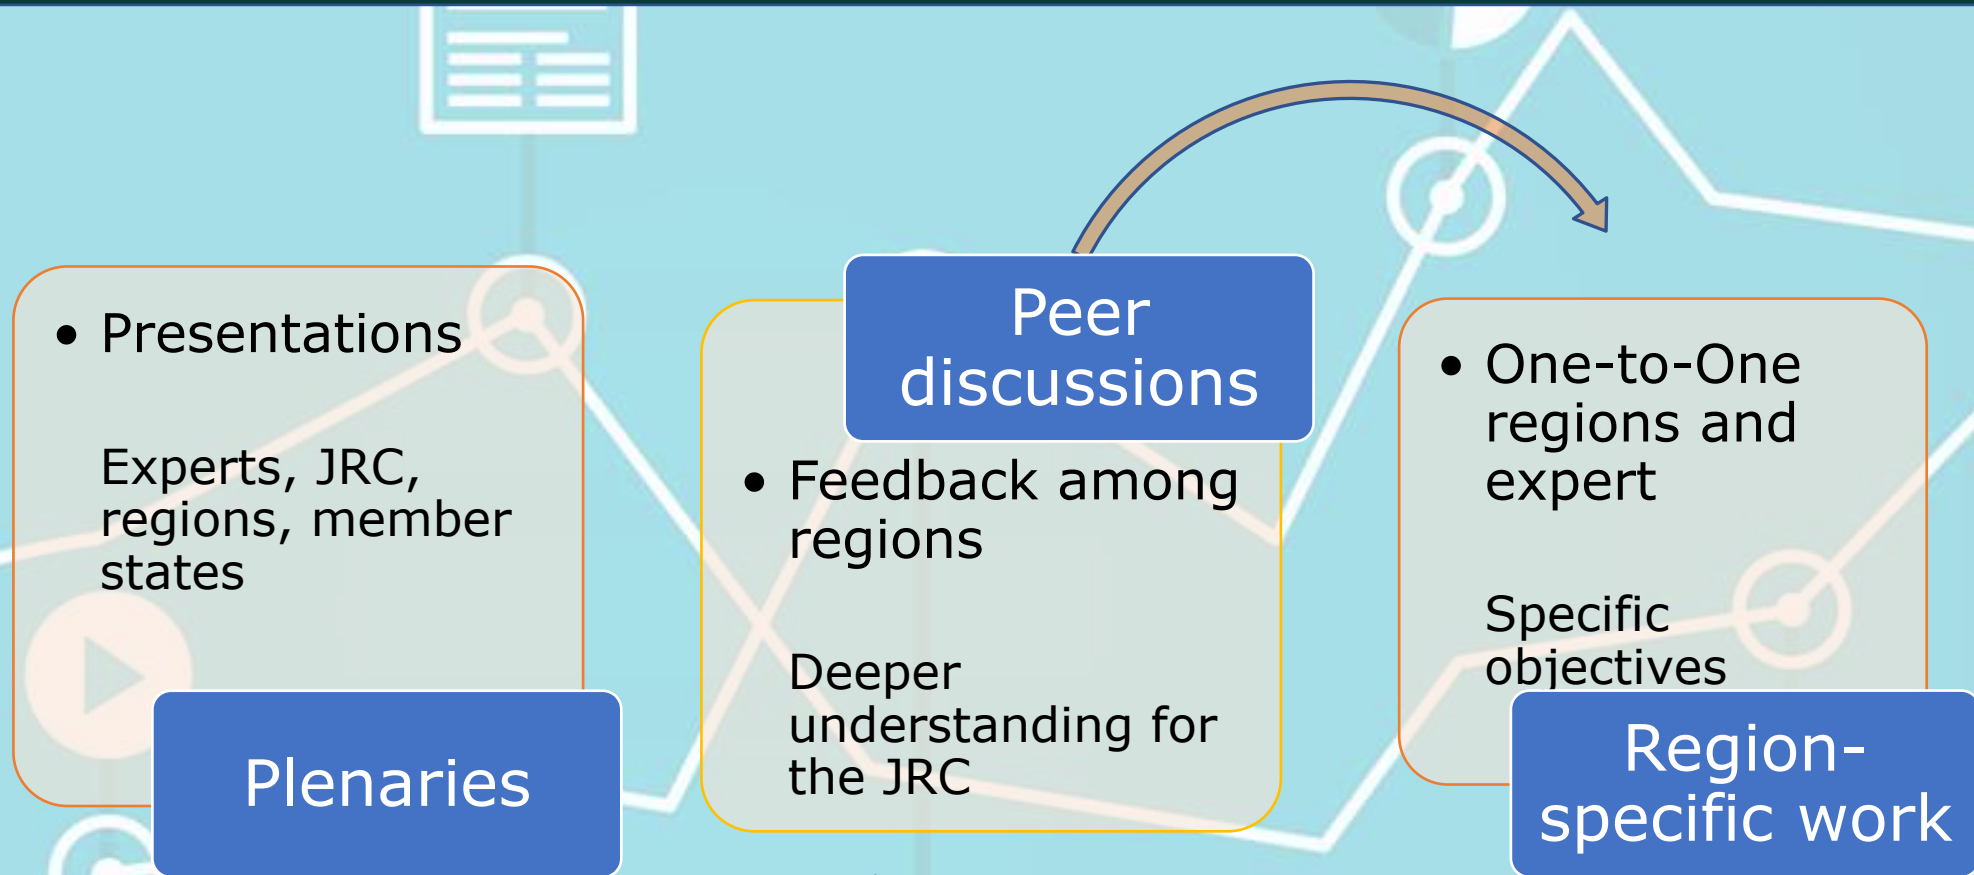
• Presentations

Experts, JRC, regions, member states

Plenaries

Peer discussions

• Feedback among regions

Deeper understanding for the JRC

• One-to-One regions and expert

Specific objectives

Region-specific work